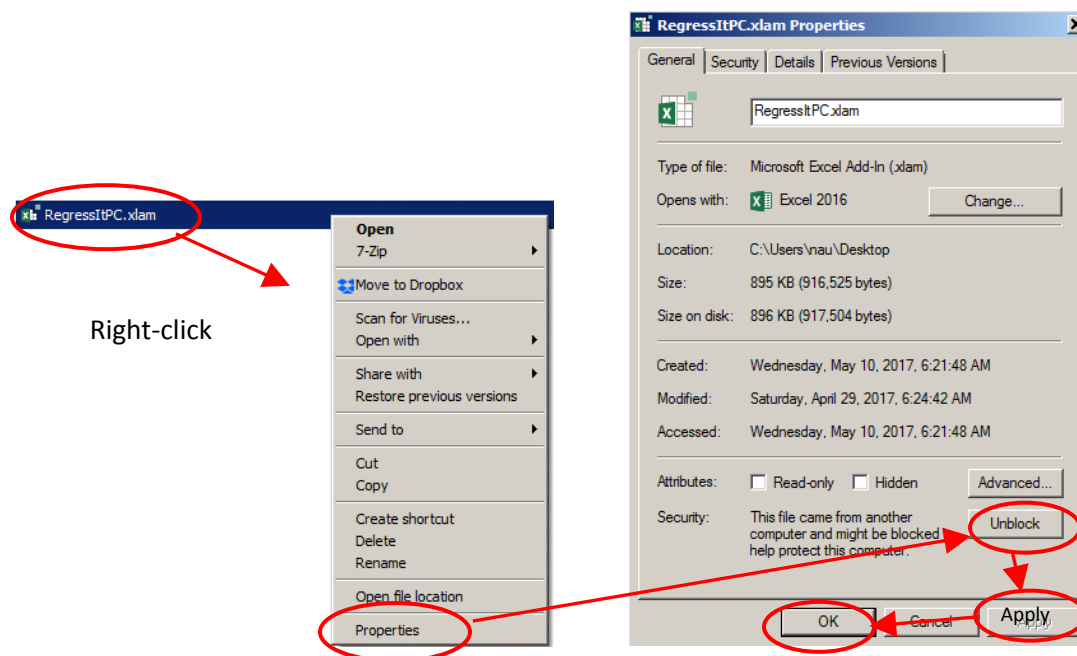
RegressItPC.xlam

Right-click

Open
7-Zip
Move to Dropbox
Scan for Viruses...
Open with
Share with
Restore previous versions
Send to
Cut
Copy
Create shortcut
Delete
Rename
Open file location
Properties

RegressItPC.xlam Properties

General | Security | Details | Previous Versions

RegressItPC.xlam

Type of file: Microsoft Excel Add-In (.xlam)
Opens with: Excel 2016 Change...

Location: C:\Users\nau\Desktop
Size: 895 KB (916,525 bytes)
Size on disk: 896 KB (917,504 bytes)

Created: Wednesday, May 10, 2017, 6:21:48 AM
Modified: Saturday, April 29, 2017, 6:24:42 AM
Accessed: Wednesday, May 10, 2017, 6:21:48 AM

Attributes: Read-only Hidden Advanced...

Security: This file came from another computer and might be blocked help protect this computer. Unblock

Apply

OK Cancel Apply